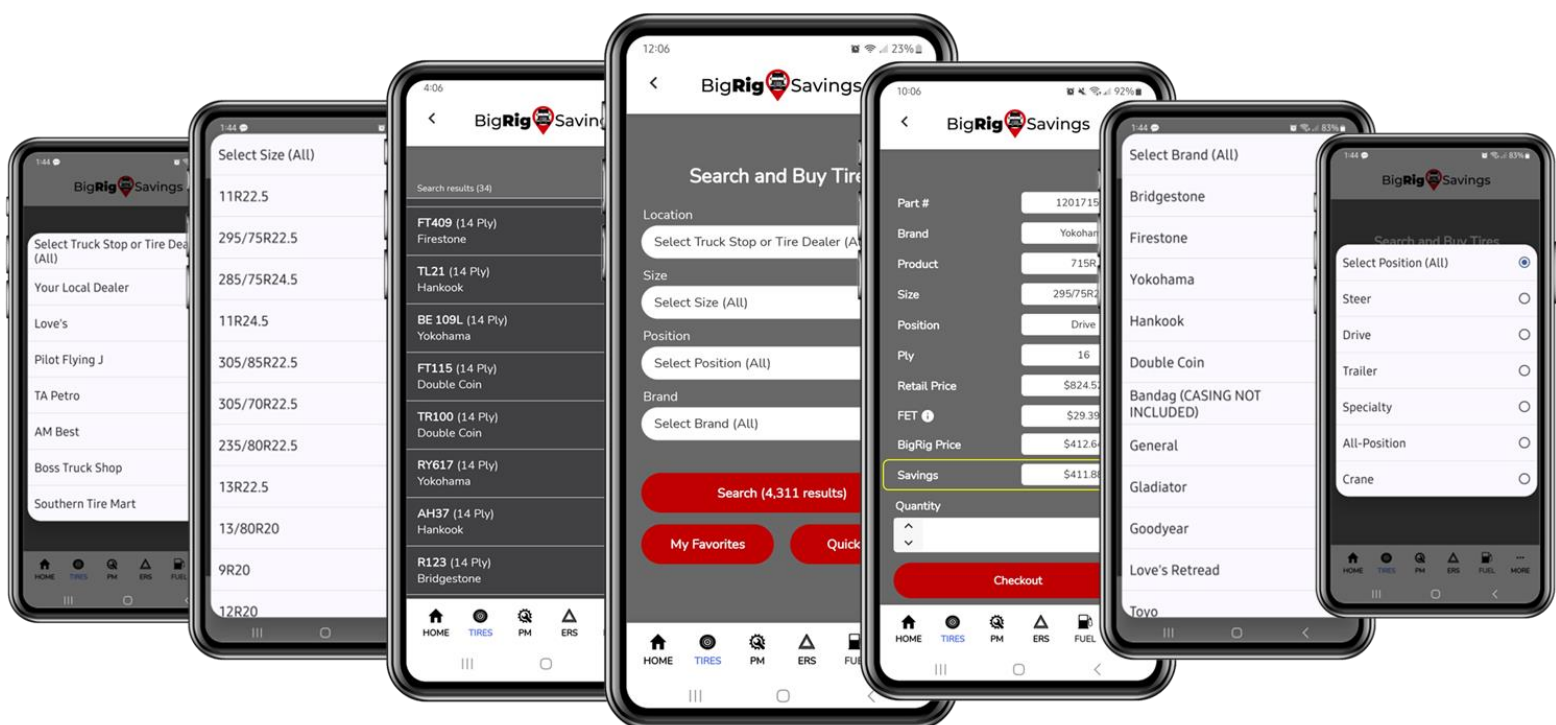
1:44
BigRigSavings
Select Truck Stop or Tire Dealer (All)
Your Local Dealer
Love's
Pilot Flying J
TA Petro
AM Best
Boss Truck Shop
Southern Tire Mart
HOME TIRES PM ERS FUEL

1:44
Select Size (All)
11R22.5
295/75R22.5
285/75R24.5
11R24.5
305/85R22.5
305/70R22.5
235/80R22.5
13R22.5
13/80R20
9R20
12R20

4:06
BigRigSaving
Search results (34)
FT409 (14 Ply)
Firestone
TL21 (14 Ply)
Hankook
BE 109L (14 Ply)
Yokohama
FT115 (14 Ply)
Double Coin
TR100 (14 Ply)
Double Coin
RY617 (14 Ply)
Yokohama
AH37 (14 Ply)
Hankook
R123 (14 Ply)
Bridgestone
HOME TIRES PM ERS

12:06 23%
BigRigSavings
Search and Buy Tire
Location
Select Truck Stop or Tire Dealer (A
Size
Select Size (All)
Position
Select Position (All)
Brand
Select Brand (All)
Search (4,311 results)
My Favorites
Quick
HOME TIRES PM ERS FUE

10:06 92%
BigRigSavings
Part # 1201715
Brand Yokohan
Product 715R
Size 295/75R2
Position Drive
Ply 16
Retail Price $824.5
FET $29.39
BigRig Price $412.64
Savings $411.8
Quantity
Checkout
HOME TIRES PM ERS FUEL

1:44 83%
Select Brand (All)
Bridgestone
Firestone
Yokohama
Hankook
Double Coin
Bandag (CASING NOT INCLUDED)
General
Gladiator
Goodyear
Love's Retread
Toyo

1:44 83%
BigRigSavings
Search and Buy Tires
Select Position (All)
Steer
Drive
Trailer
Specialty
All-Position
Crane
HOME TIRES PM ERS FUEL MORE